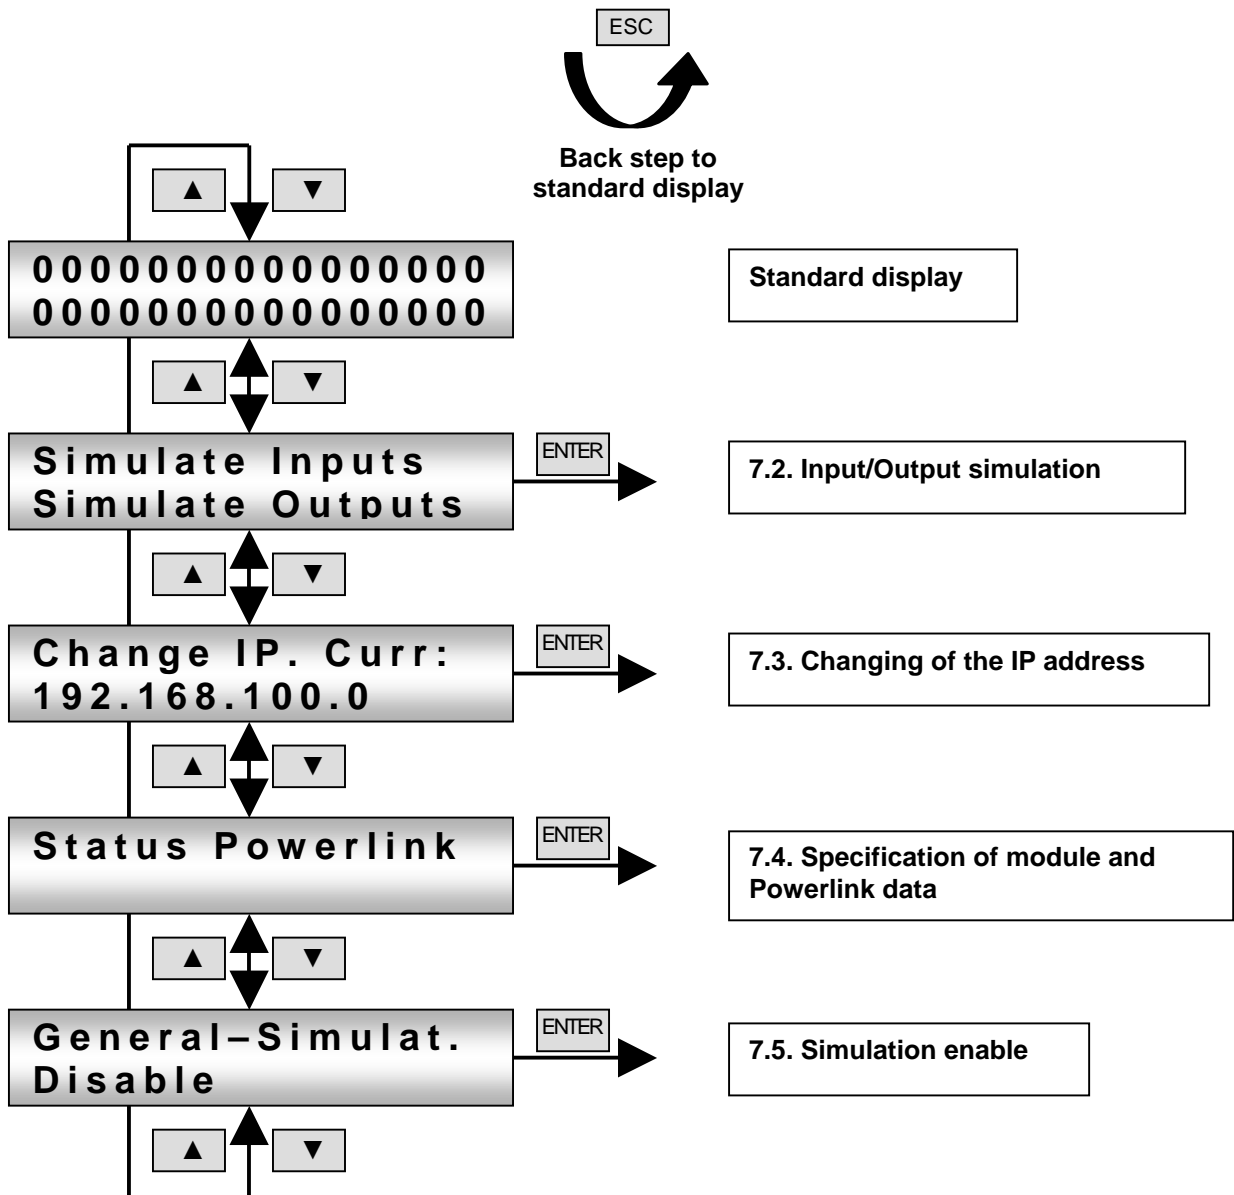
ESC

Back step to standard display

▲ ▼

0000000000000000
0000000000000000

Standard display

▲ ▼

Simulate Inputs
Simulate Outputs

ENTER

7.2. Input/Output simulation

▲ ▼

Change IP. Curr:
192.168.100.0

ENTER

7.3. Changing of the IP address

▲ ▼

Status Powerlink

ENTER

7.4. Specification of module and Powerlink data

▲ ▼

General–Simulat.
Disable

ENTER

7.5. Simulation enable

▲ ▼